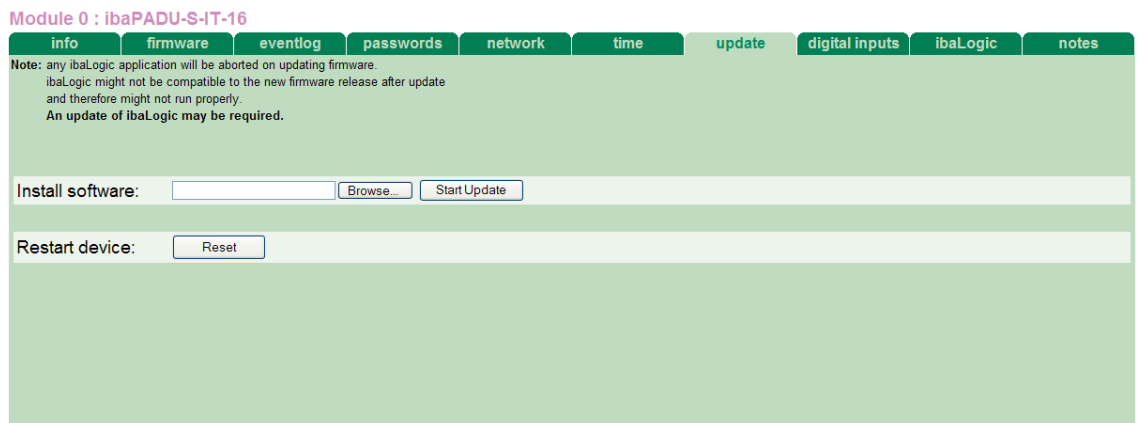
Module 0 : ibaPADU-S-IT-16

info | firmware | eventlog | passwords | network | time | update | digital inputs | ibaLogic | notes

Note: any ibaLogic application will be aborted on updating firmware.
ibaLogic might not be compatible to the new firmware release after update and therefore might not run properly.
**An update of ibaLogic may be required.**

Install software: Browse... Start Update

Restart device: Reset